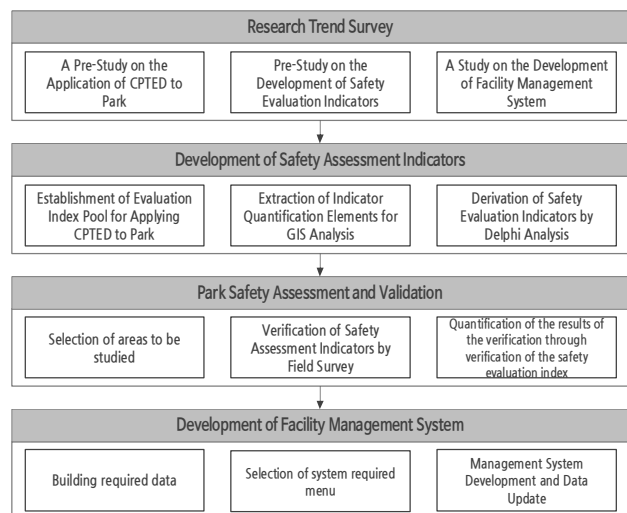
Research Trend Survey

A Pre-Study on the Application of CPTED to Park

Pre-Study on the Development of Safety Evaluation Indicators

A Study on the Development of Facility Management System

Development of Safety Assessment Indicators

Establishment of Evaluation Index Pool for Applying CPTED to Park

Extraction of Indicator Quantification Elements for GIS Analysis

Derivation of Safety Evaluation Indicators by Delphi Analysis

Park Safety Assessment and Validation

Selection of areas to be studied

Verification of Safety Assessment Indicators by Field Survey

Quantification of the results of the verification through verification of the safety evaluation index

Development of Facility Management System

Building required data

Selection of system required menu

Management System Development and Data Update